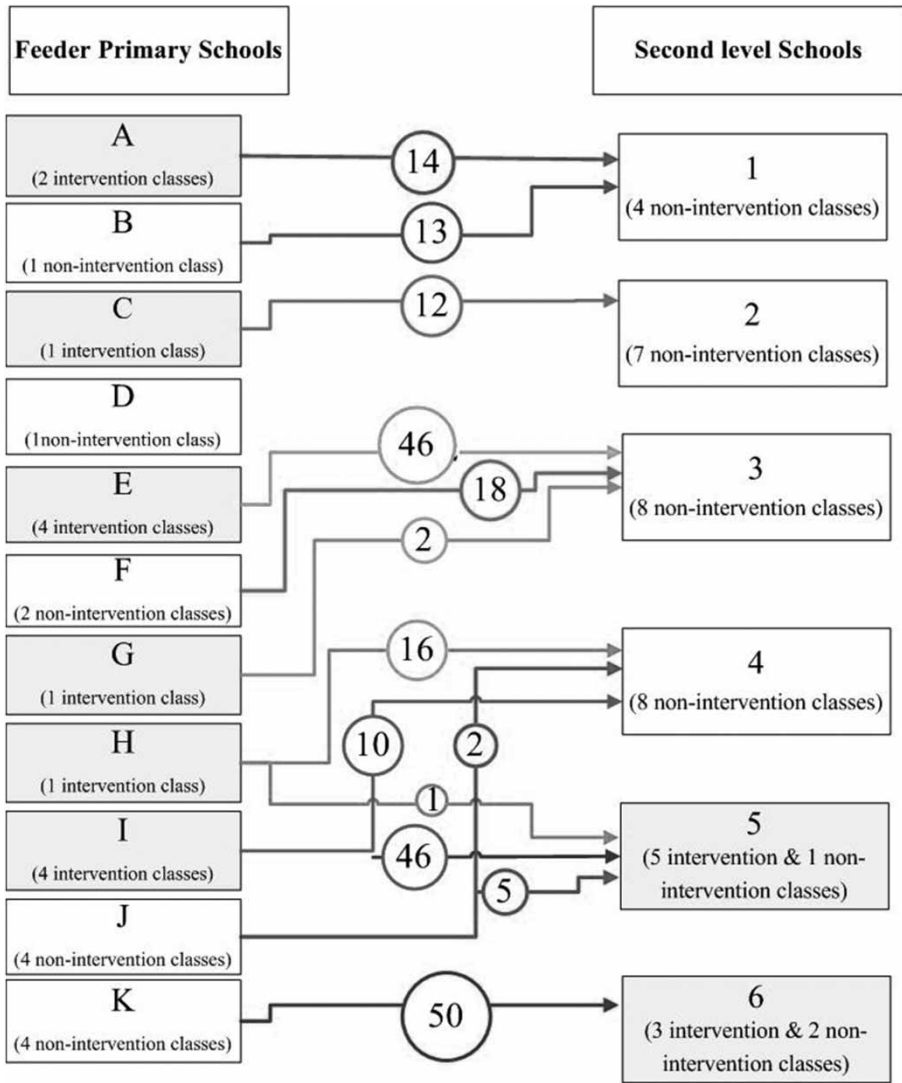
Feeder Primary Schools

Second level Schools

A
(2 intervention classes)

B
(1 non-intervention class)

C
(1 intervention class)

D
(1non-intervention class)

E
(4 intervention classes)

F
(2 non-intervention classes)

G
(1 intervention class)

H
(1 intervention class)

I
(4 intervention classes)

J
(4 non-intervention classes)

K
(4 non-intervention classes)

14

13

12

46

18

2

16

10

2

1

46

5

50

1
(4 non-intervention classes)

2
(7 non-intervention classes)

3
(8 non-intervention classes)

4
(8 non-intervention classes)

5
(5 intervention & 1 non-intervention classes)

6
(3 intervention & 2 non-intervention classes)